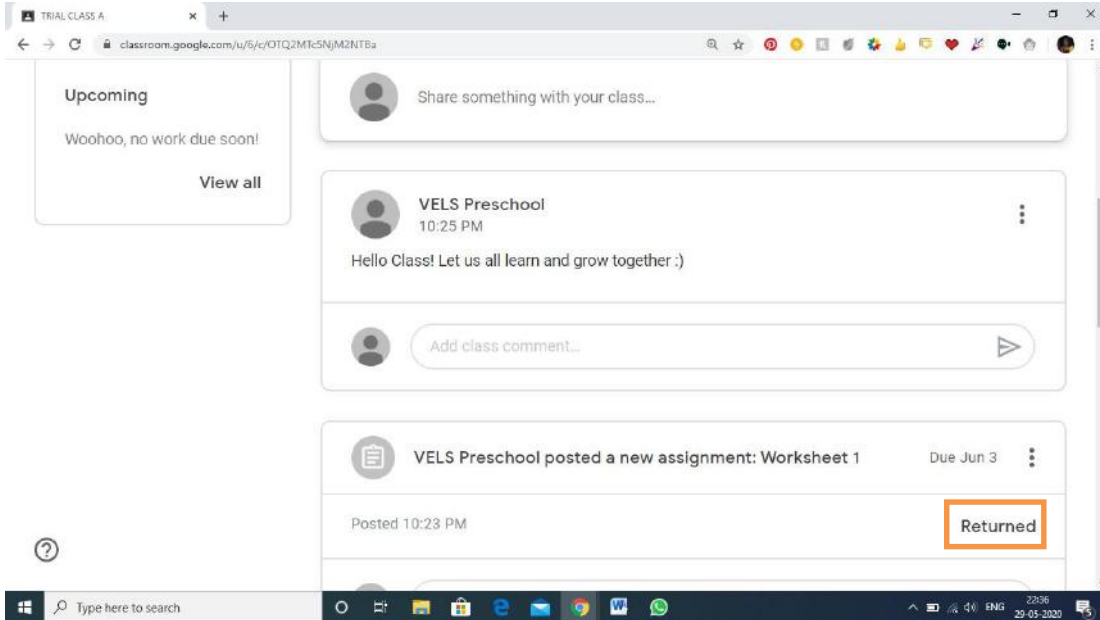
TRIAL CLASS A

classroom.google.com/u/6/c/OTQ2MTc5NjM2NTBa

Upcoming

Woohoo, no work due soon!

View all

Share something with your class...

VELS Preschool
10:25 PM

Hello Class! Let us all learn and grow together :)

Add class comment...

VELS Preschool posted a new assignment: Worksheet 1

Due Jun 3

Posted 10:23 PM

Returned

Type here to search

ENG 22:36 29-05-2020